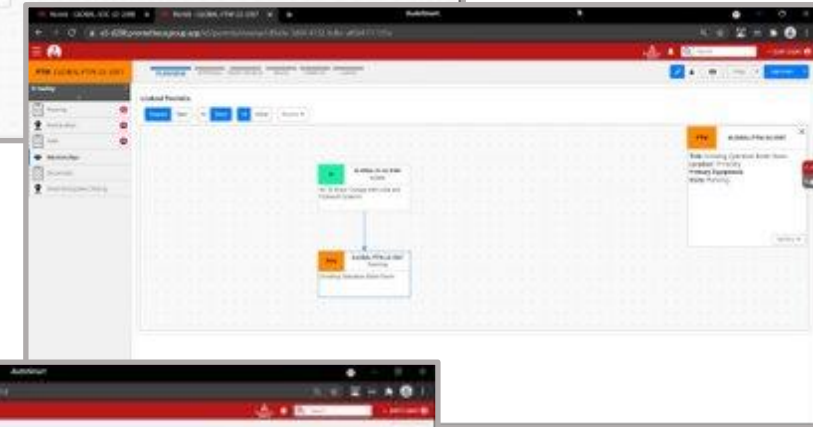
PTW GLOBAL-PTW-22-2087

Linked Permits

PTW GLOBAL-PTW-22-2087

Title: Grinding Operation Boiler Room
Location: Procurity
Primary Equipment:
State: Planning

GLOBAL-PTW-22-2087
Planning
Grinding Operation Boiler Room